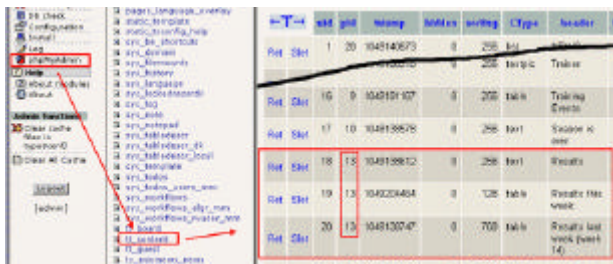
DB check
Configuration
Install
Log
phpMyAdmin
Help
About modules
About
Admin functions
Clear cache files in typo3conf/
Clear All Cache
Logout
[admin]

pages_language_overlay
static_template
static_tsconfig_help
sys_be_shortcuts
sys_domain
sys_filemounts
sys_history
sys_language
sys_lockedrecords
sys_log
sys_note
sys_notepad
sys_refindex
sys_refindex_rel
sys_refindex_words
sys_template
sys_todos
sys_todos_users_mm
sys_workflows
sys_workflows_algr_mm
sys_workflows_rvuser_mm
tt_board
tt_content
tt_guest
tt_news_cat_mm

| ←T→ | | uid | pid | tstamp | hidden | sorting | CType | header |
|---|---|---|---|---|---|---|---|---|
| Ret | Slet | 1 | 20 | 1048140673 | 0 | 256 | list | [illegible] |
| | | | | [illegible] | 0 | 256 | textpic | Trainer |
| Ret | Slet | 16 | 9 | 1048151107 | 0 | 256 | table | Training Events |
| Ret | Slet | 17 | 10 | 1048138578 | 0 | 256 | text | Season is over |
| Ret | Slet | 18 | 13 | 1048138612 | 0 | 256 | text | Results |
| Ret | Slet | 19 | 13 | 1049230484 | 0 | 128 | table | Results this week |
| Ret | Slet | 20 | 13 | 1049130747 | 0 | 768 | table | Results last week (week 14) |